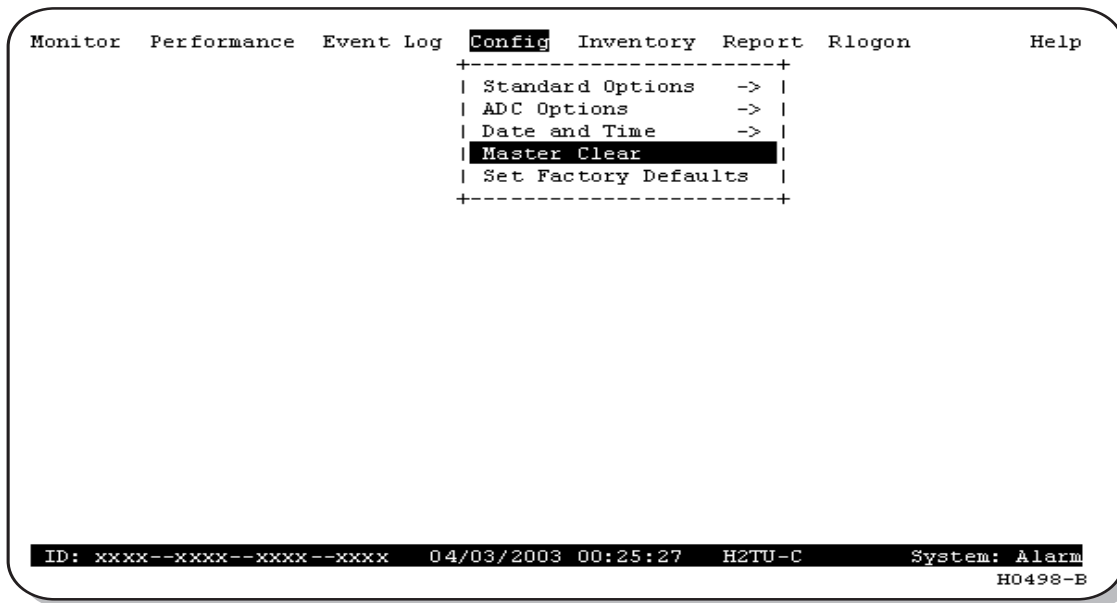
Monitor Performance Event Log Config Inventory Report Rlogon Help

Standard Options ->
ADC Options ->
Date and Time ->
Master Clear
Set Factory Defaults

ID: xxxx--xxxx--xxxx--xxxx 04/03/2003 00:25:27 H2TU-C System: Alarm

H0498-B